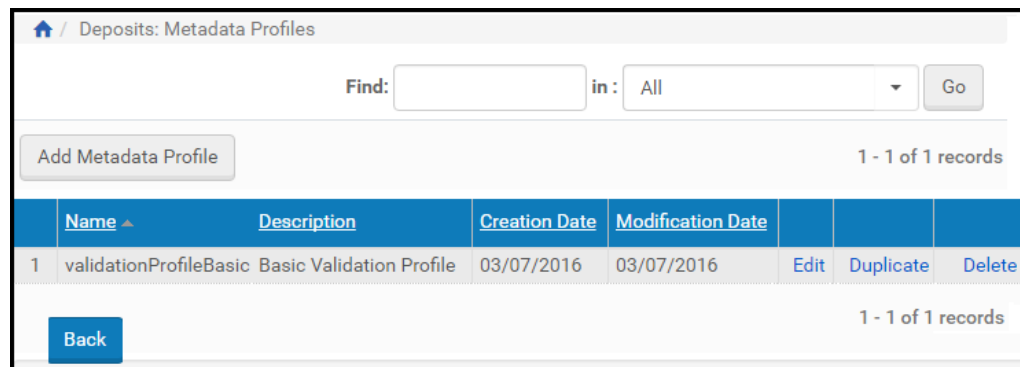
/ Deposits: Metadata Profiles

Find: in : All Go

Add Metadata Profile

1 - 1 of 1 records

| | Name | Description | Creation Date | Modification Date | | | |
|---|---|---|---|---|---|---|---|
| 1 | validationProfileBasic | Basic Validation Profile | 03/07/2016 | 03/07/2016 | Edit | Duplicate | Delete |

1 - 1 of 1 records

Back